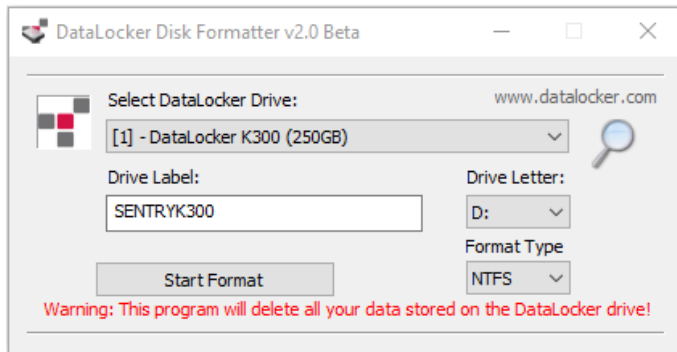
DataLocker Disk Formatter v2.0 Beta

Select DataLocker Drive:

www.datalocker.com

[1] - DataLocker K300 (250GB)

Drive Label:

Drive Letter:

SENTRYK300

D:

Format Type

Start Format

NTFS

Warning: This program will delete all your data stored on the DataLocker drive!